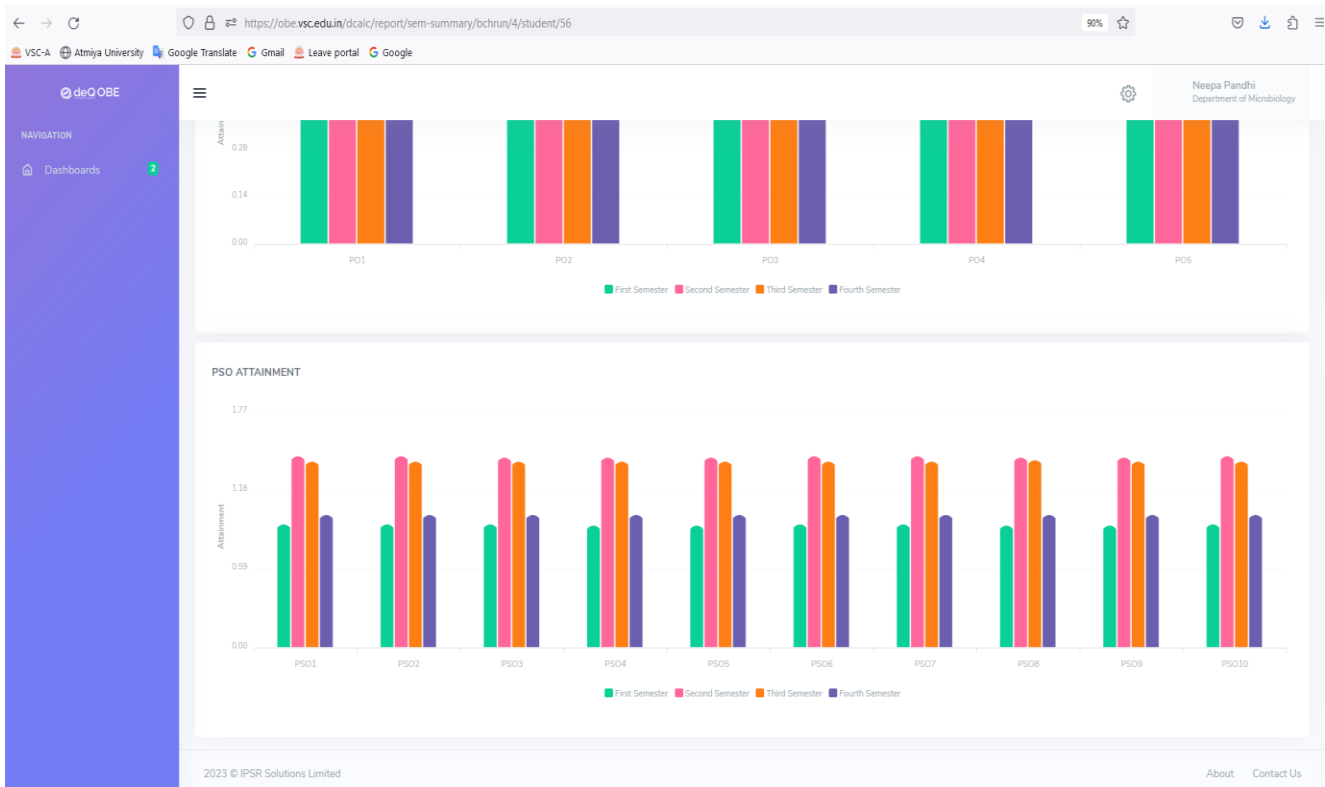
https://obe.vsc.edu.in/dcalc/report/sem-summary/bchrun/4/student/56

90%

VSC-A Atmiya University Google Translate Gmail Leave portal Google

deQ OBE

NAVIGATION

Dashboards 2

Neepa Pandhi
Department of Microbiology

Attain

0.28

0.14

0.00

PO1 PO2 PO3 PO4 PO5

First Semester Second Semester Third Semester Fourth Semester

PSO ATTAINMENT

1.77

1.18

Attainment

0.59

0.00

PSO1 PSO2 PSO3 PSO4 PSO5 PSO6 PSO7 PSO8 PSO9 PSO10

First Semester Second Semester Third Semester Fourth Semester

2023 © IPSR Solutions Limited

About Contact Us